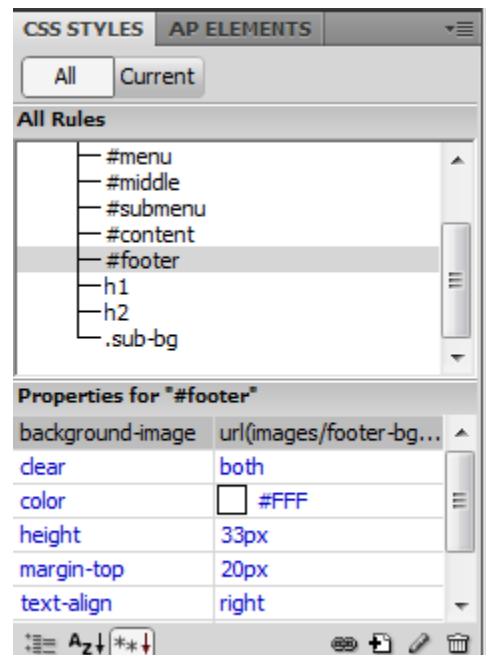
CSS STYLES AP ELEMENTS

All Current

All Rules

#menu
#middle
#submenu
#content
#footer
h1
h2
.sub-bg

Properties for "#footer"

| background-image | url(images/footer-bg... |
|---|---|
| clear | both |
| color | #FFF |
| height | 33px |
| margin-top | 20px |
| text-align | right |